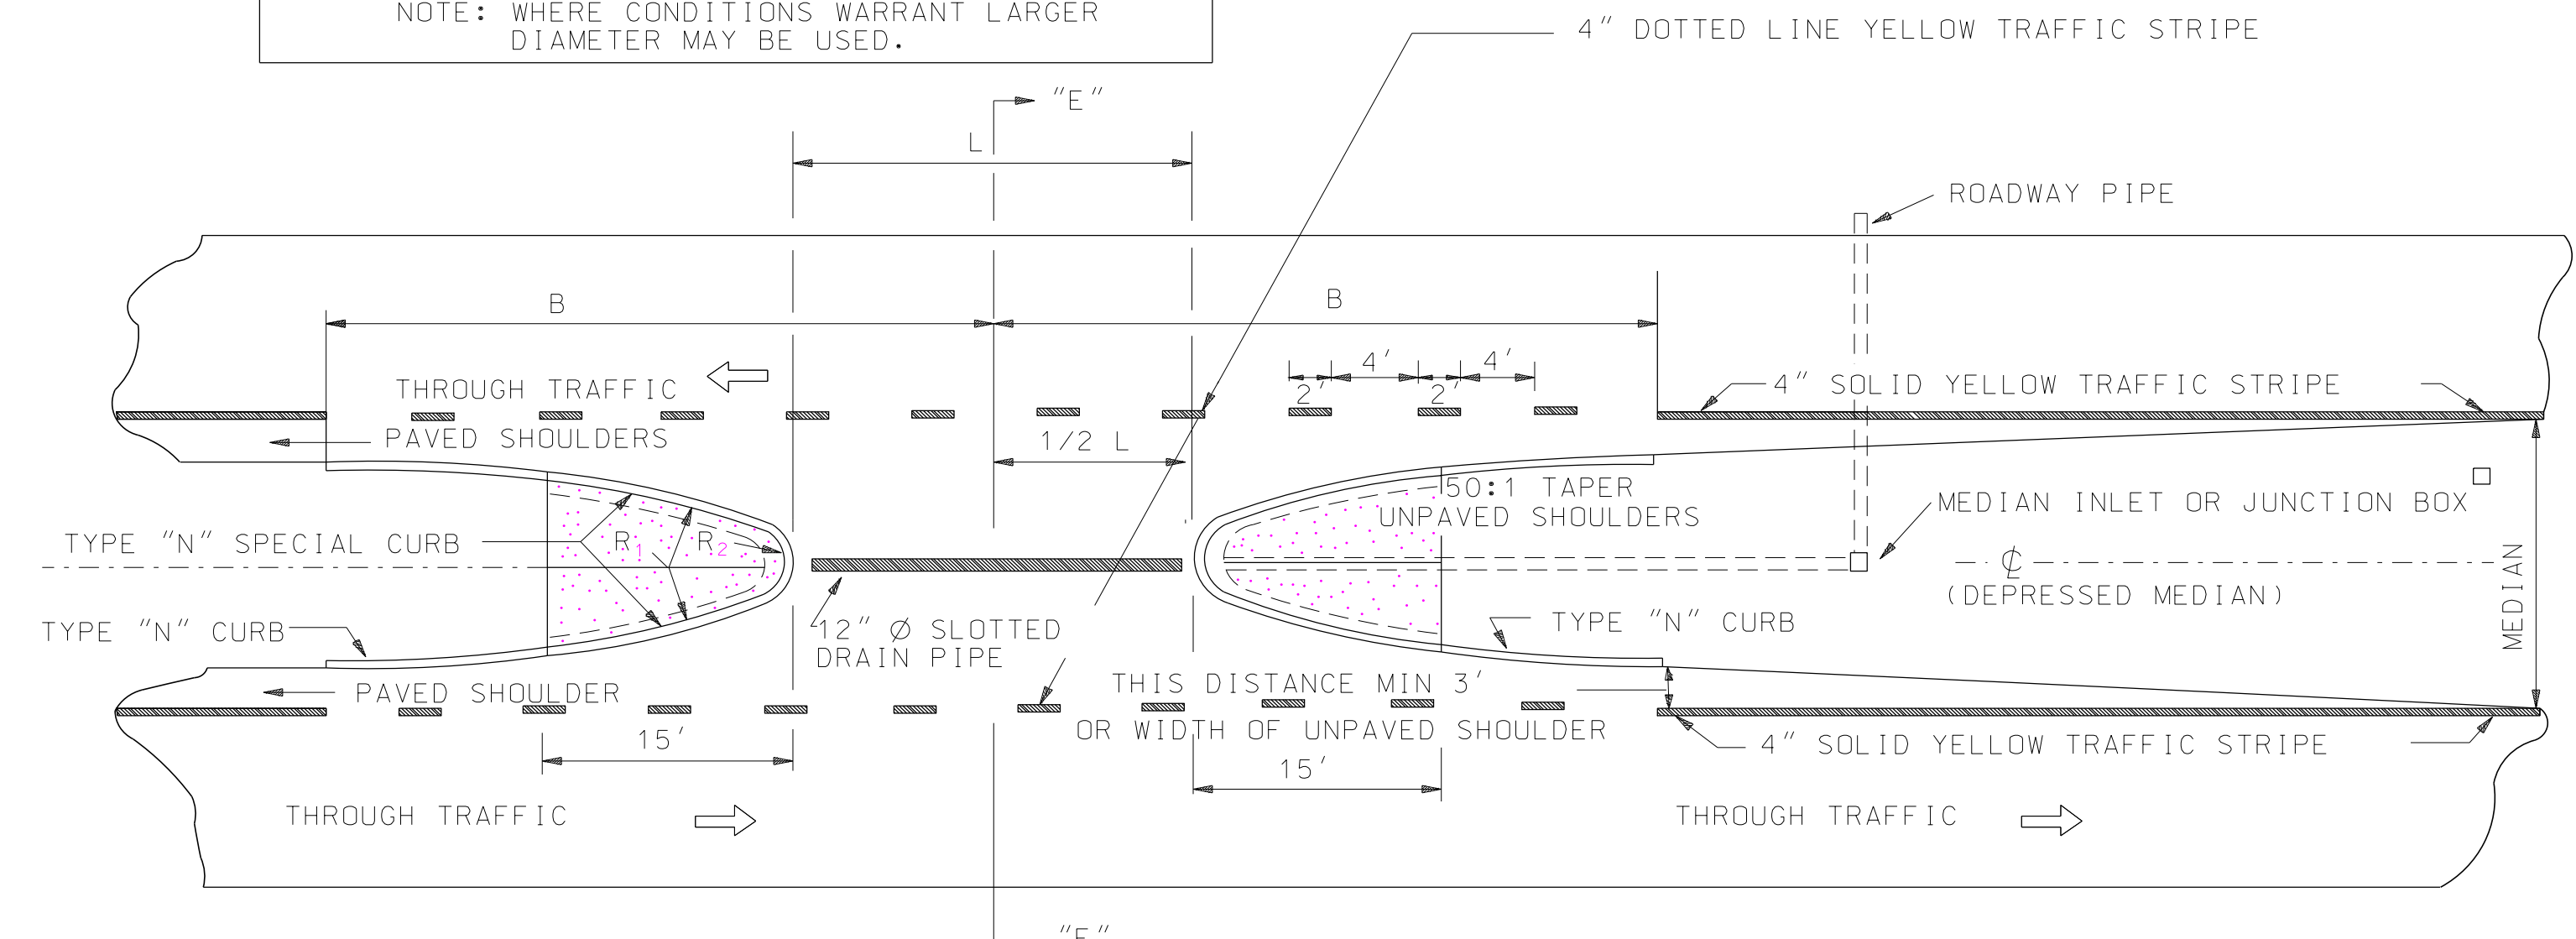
NOTE: WHERE CONDITIONS WARRANT LARGER DIAMETER MAY BE USED.

4" DOTTED LINE YELLOW TRAFFIC STRIPE

"E"

L

ROADWAY PIPE

B

B

4'

4'

2'

2'

THROUGH TRAFFIC

4" SOLID YELLOW TRAFFIC STRIPE

PAVED SHOULDERS

1/2 L

50:1 TAPER

UNPAVED SHOULDERS

MEDIAN INLET OR JUNCTION BOX

TYPE "N" SPECIAL CURB

$R_1$

$R_2$

℄

(DEPRESSED MEDIAN)

MEDIAN

TYPE "N" CURB

12" Ø SLOTTED DRAIN PIPE

TYPE "N" CURB

PAVED SHOULDER

THIS DISTANCE MIN 3' OR WIDTH OF UNPAVED SHOULDER

15'

4" SOLID YELLOW TRAFFIC STRIPE

15'

THROUGH TRAFFIC

THROUGH TRAFFIC

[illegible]